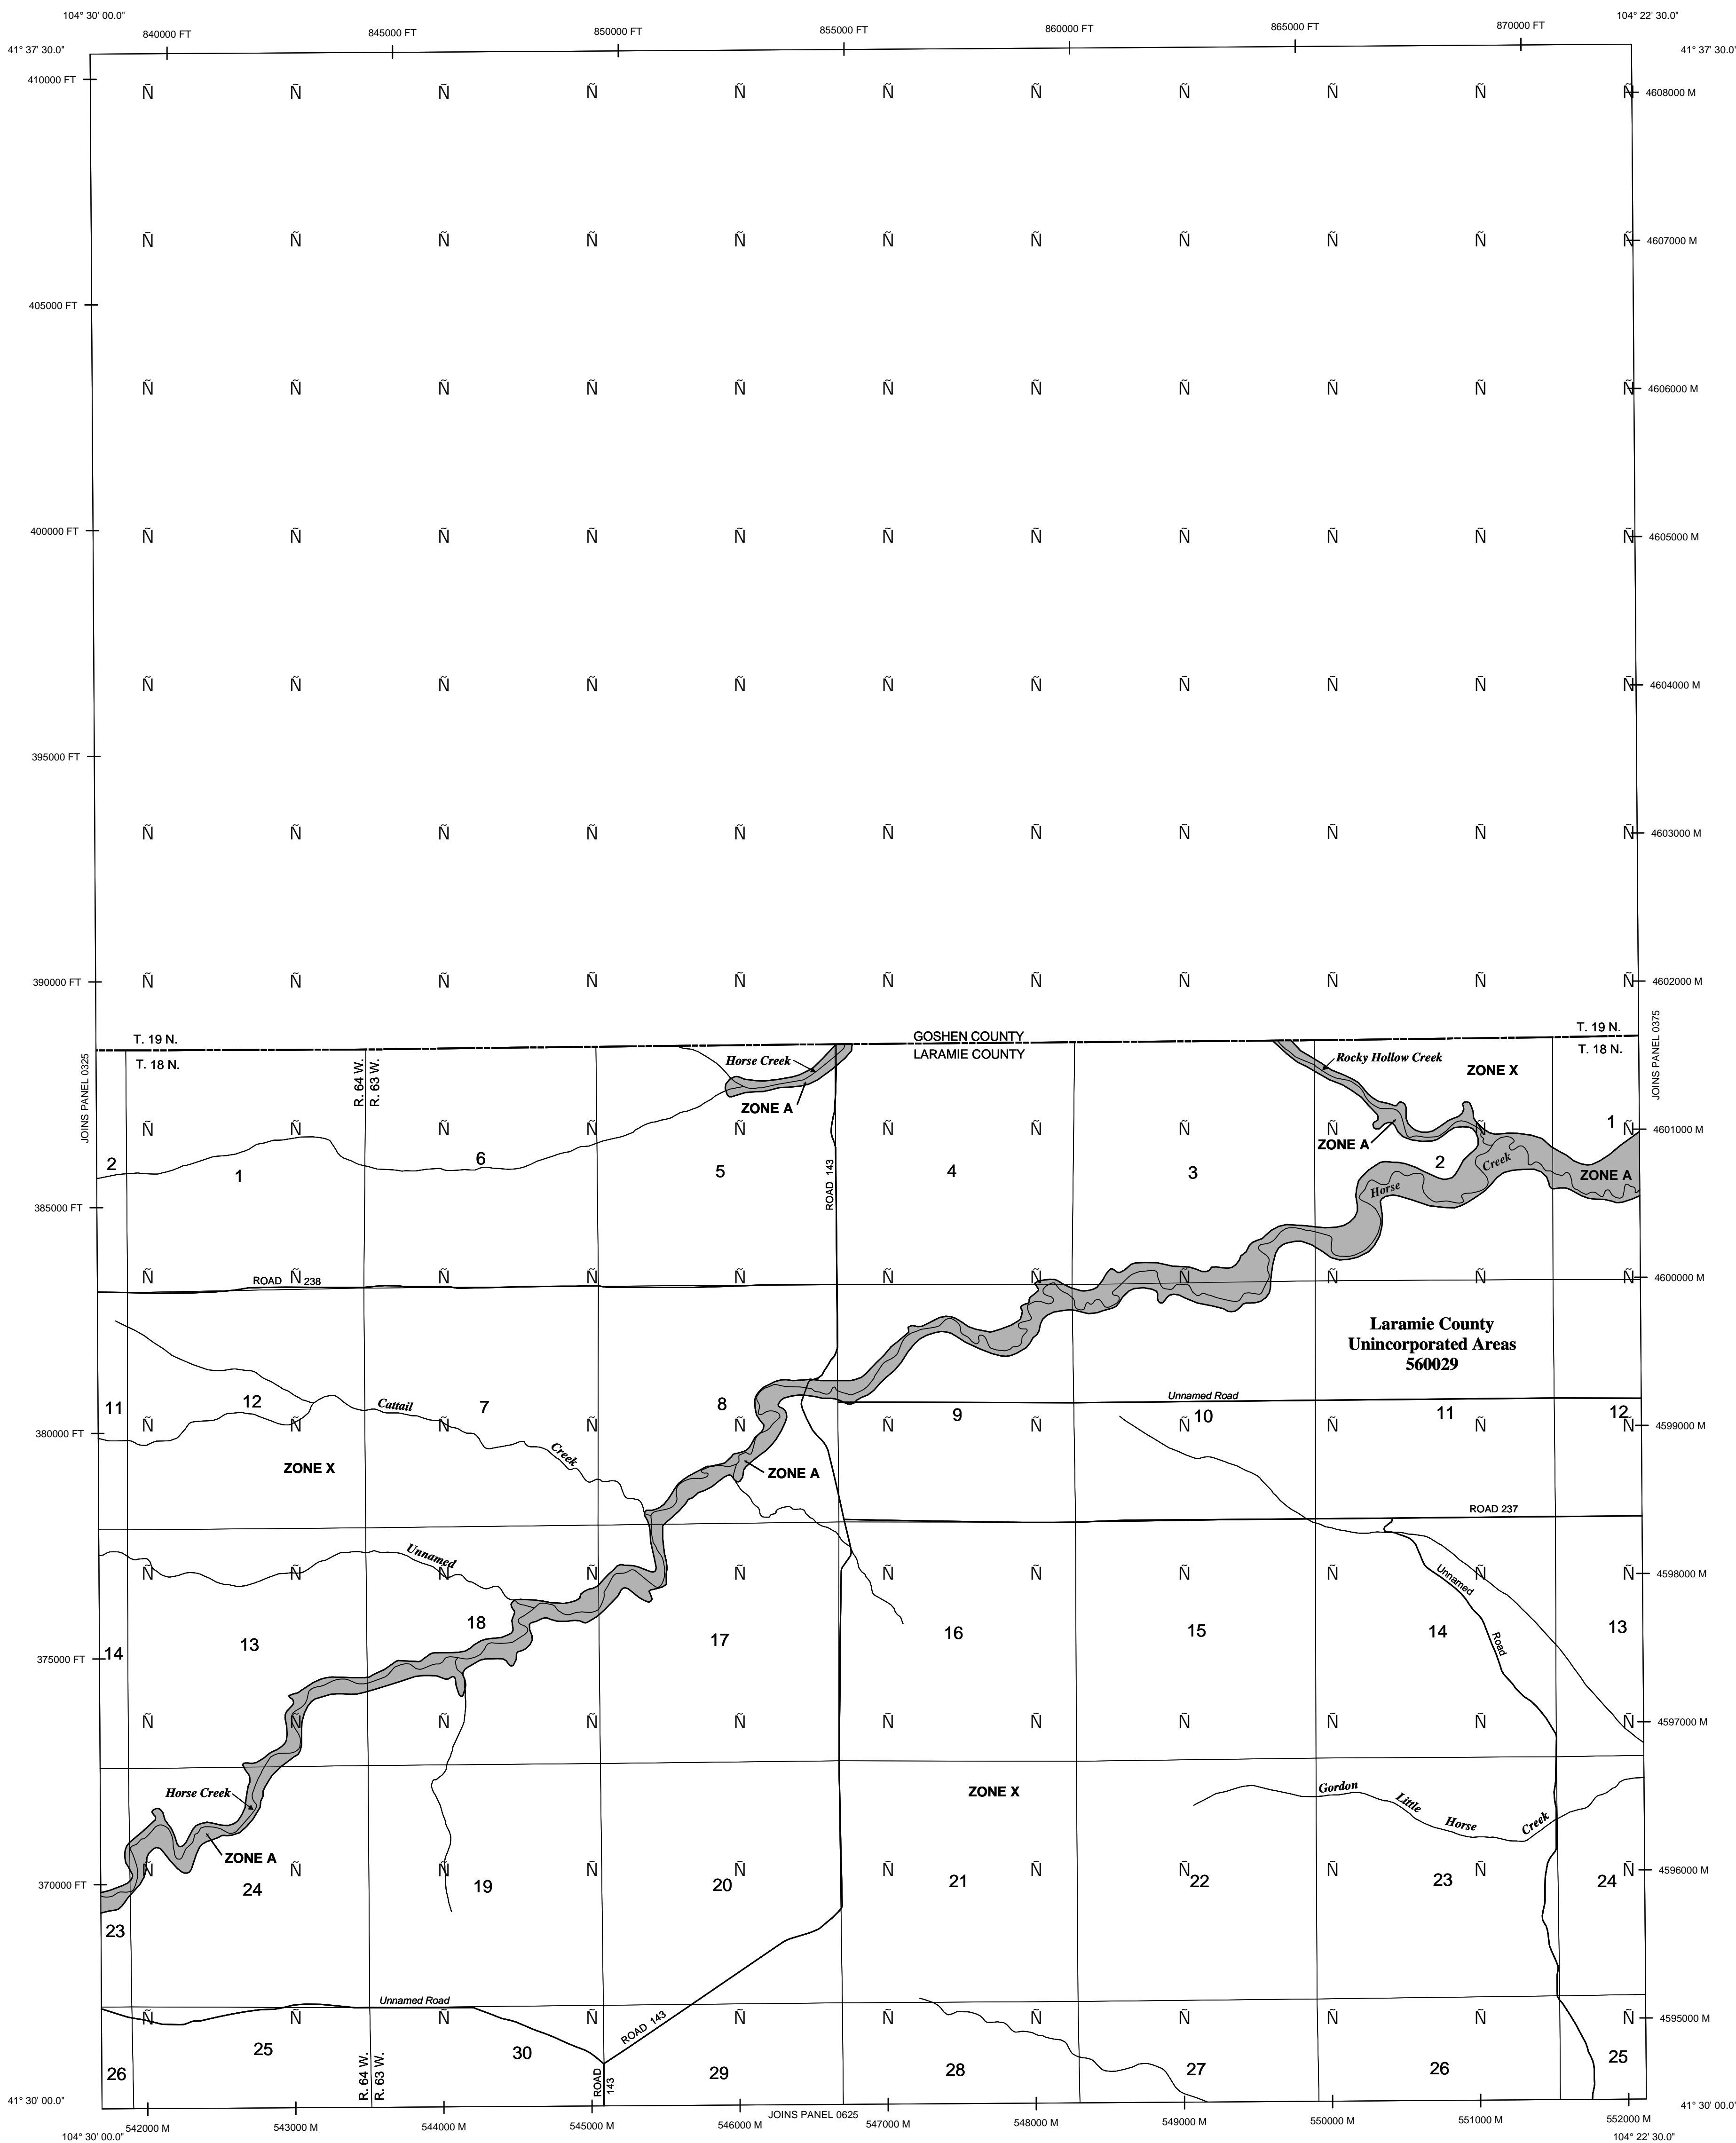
104° 30' 00.0"
41° 37' 30.0"
840000 FT
845000 FT
850000 FT
855000 FT
860000 FT
865000 FT
870000 FT
104° 22' 30.0"
41° 37' 30.0"

410000 FT
405000 FT
400000 FT
395000 FT
390000 FT
385000 FT
380000 FT
375000 FT
370000 FT

4608000 M
4607000 M
4606000 M
4605000 M
4604000 M
4603000 M
4602000 M
4601000 M
4600000 M
4599000 M
4598000 M
4597000 M
4596000 M
4595000 M

T. 19 N.
T. 18 N.
GOSHEN COUNTY
LARAMIE COUNTY
T. 19 N.
T. 18 N.
JOINS PANEL 0325
JOINS PANEL 0375
R. 64 W.
R. 63 W.
Horse Creek
ZONE A
Rocky Hollow Creek
ZONE X
ZONE A
ZONE A
Horse
Creek
ROAD 143
2
1
6
5
4
3
2
1
ROAD 238
Laramie County
Unincorporated Areas
560029
11
12
Cattail
7
8
9
Unnamed Road
10
11
12
ZONE X
Creek
ZONE A
ROAD 237
Unnamed
Unnamed
Road
18
17
16
15
14
13
14
13
Horse Creek
ZONE A
ZONE X
Gordon
Little
Horse
Creek
24
19
20
21
22
23
24
23
Unnamed Road
ROAD 143
25
30
R. 64 W.
R. 63 W.
ROAD 143
29
28
27
26
25
26

41° 30' 00.0"
104° 30' 00.0"
542000 M
543000 M
544000 M
545000 M
546000 M
JOINS PANEL 0625
547000 M
548000 M
549000 M
550000 M
551000 M
552000 M
41° 30' 00.0"
104° 22' 30.0"